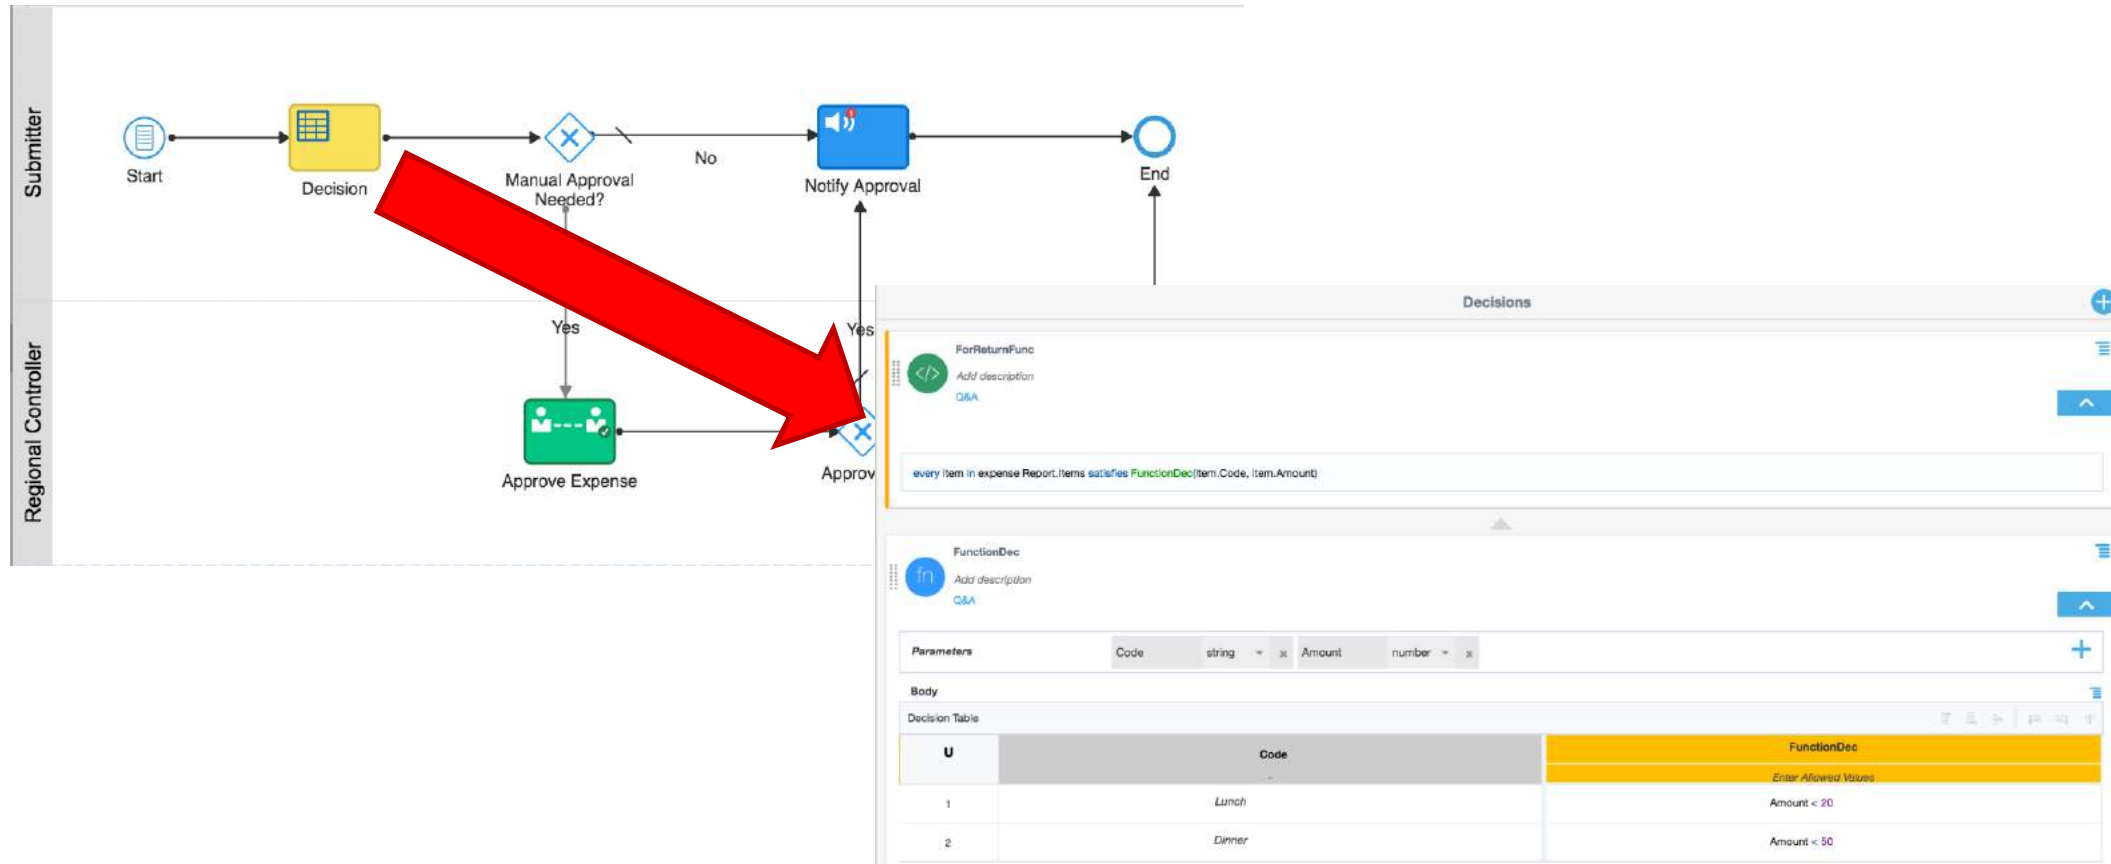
Submitter

Start

Decision

Manual Approval Needed?

No

Notify Approval

End

Regional Controller

Yes

Yes

Approve Expense

Approv

Decisions

ForReturnFunc

Add description

Q&A

every item in expense Report.Items satisfies FunctionDec(item.Code, item.Amount)

FunctionDec

Add description

Q&A

Parameters Code string × Amount number ×

Body

Decision Table

| U | Code | FunctionDec<br>Enter Allowed Values |
|---|---|---|
| 1 | Lunch | Amount < 20 |
| 2 | Dinner | Amount < 50 |